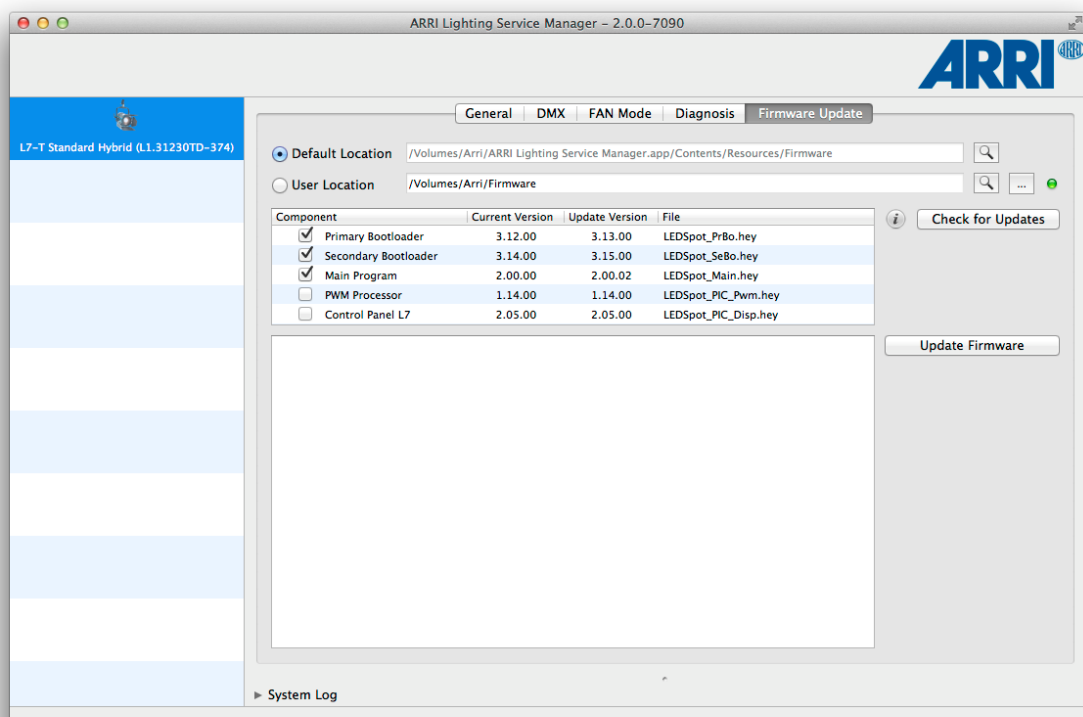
ARRI Lighting Service Manager – 2.0.0–7090

ARRI

L7-T Standard Hybrid (L1.31230TD-374)

General | DMX | FAN Mode | Diagnosis | Firmware Update

Default Location /Volumes/Arri/ARRI Lighting Service Manager.app/Contents/Resources/Firmware

User Location /Volumes/Arri/Firmware

...

| Component | Current Version | Update Version | File |
|---|---|---|---|
| Primary Bootloader | 3.12.00 | 3.13.00 | LEDSpot_PrBo.hey |
| Secondary Bootloader | 3.14.00 | 3.15.00 | LEDSpot_SeBo.hey |
| Main Program | 2.00.00 | 2.00.02 | LEDSpot_Main.hey |
| PWM Processor | 1.14.00 | 1.14.00 | LEDSpot_PIC_Pwm.hey |
| Control Panel L7 | 2.05.00 | 2.05.00 | LEDSpot_PIC_Disp.hey |

i

Check for Updates

Update Firmware

System Log